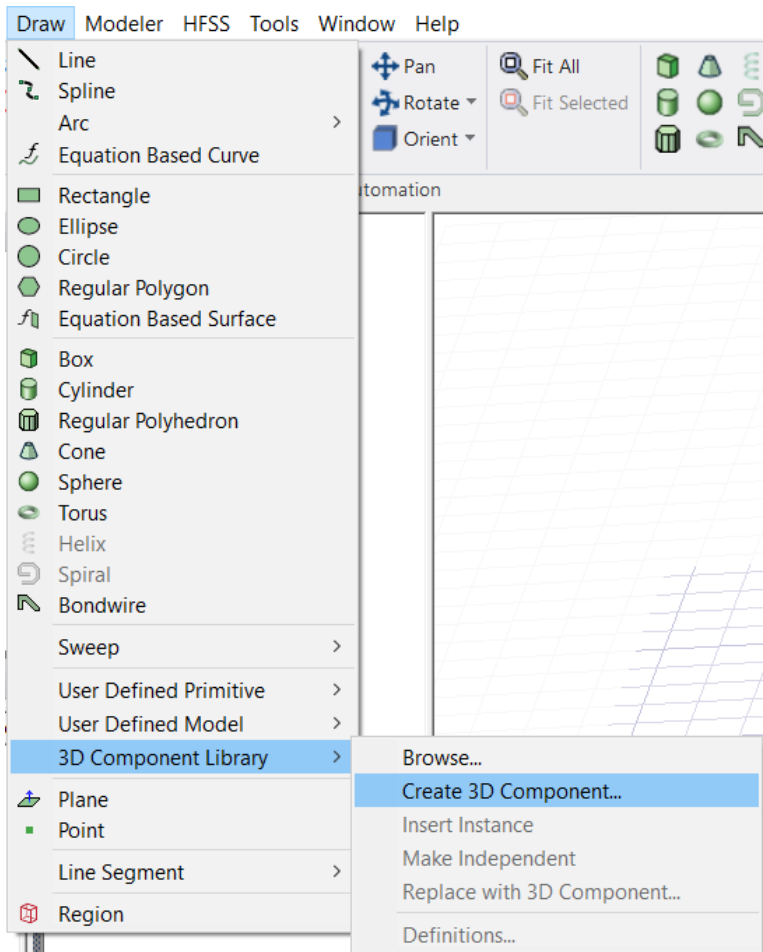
Draw Modeler HFSS Tools Window Help

Line
Spline
Arc
Equation Based Curve
Rectangle
Ellipse
Circle
Regular Polygon
Equation Based Surface
Box
Cylinder
Regular Polyhedron
Cone
Sphere
Torus
Helix
Spiral
Bondwire
Sweep
User Defined Primitive
User Defined Model
3D Component Library
Plane
Point
Line Segment
Region

Pan
Rotate
Orient
Fit All
Fit Selected
utomation

Browse...
Create 3D Component...
Insert Instance
Make Independent
Replace with 3D Component...
Definitions...